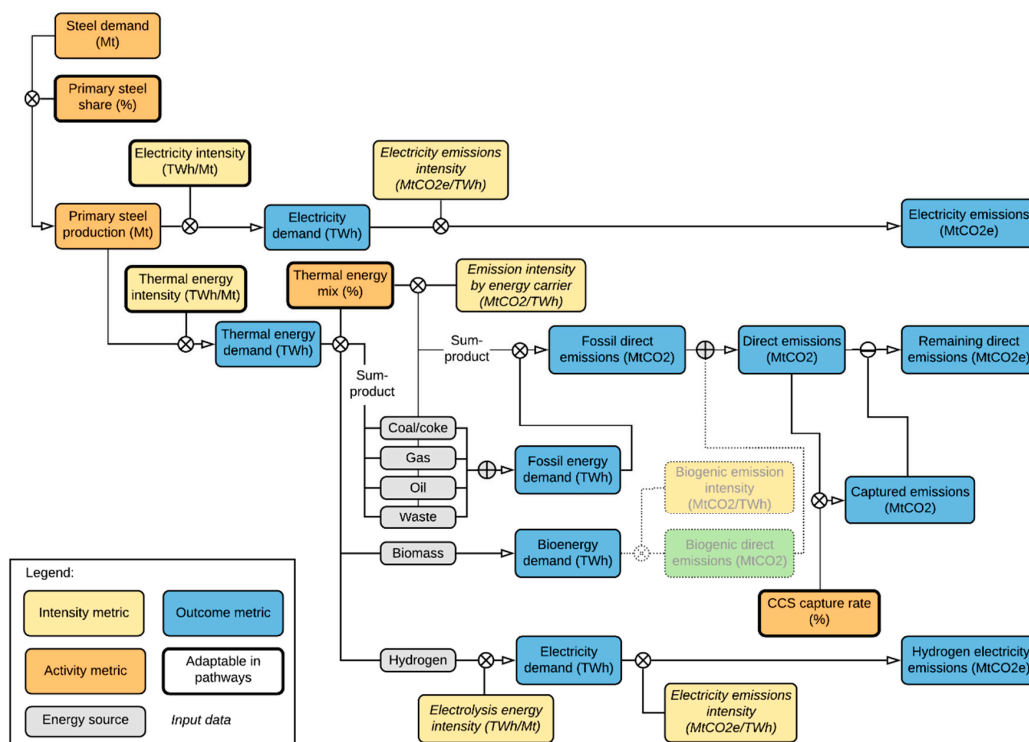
Steel demand (Mt)

Primary steel share (%)

Electricity intensity (TWh/Mt)

Electricity emissions intensity (MtCO2e/TWh)

Primary steel production (Mt)

Electricity demand (TWh)

Electricity emissions (MtCO2e)

Thermal energy intensity (TWh/Mt)

Thermal energy mix (%)

Emission intensity by energy carrier (MtCO2/TWh)

Thermal energy demand (TWh)

Sum-product

Fossil direct emissions (MtCO2)

Direct emissions (MtCO2)

Remaining direct emissions (MtCO2e)

Sum-product

Coal/coke

Gas

Oil

Waste

Fossil energy demand (TWh)

Biogenic emission intensity (MtCO2/TWh)

Captured emissions (MtCO2)

Biomass

Bioenergy demand (TWh)

Biogenic direct emissions (MtCO2)

CCS capture rate (%)

Legend:

Intensity metric

Outcome metric

Activity metric

Adaptable in pathways

Energy source

Input data

Hydrogen

Electricity demand (TWh)

Hydrogen electricity emissions (MtCO2e)

Electrolysis energy intensity (TWh/Mt)

Electricity emissions intensity (MtCO2e/TWh)